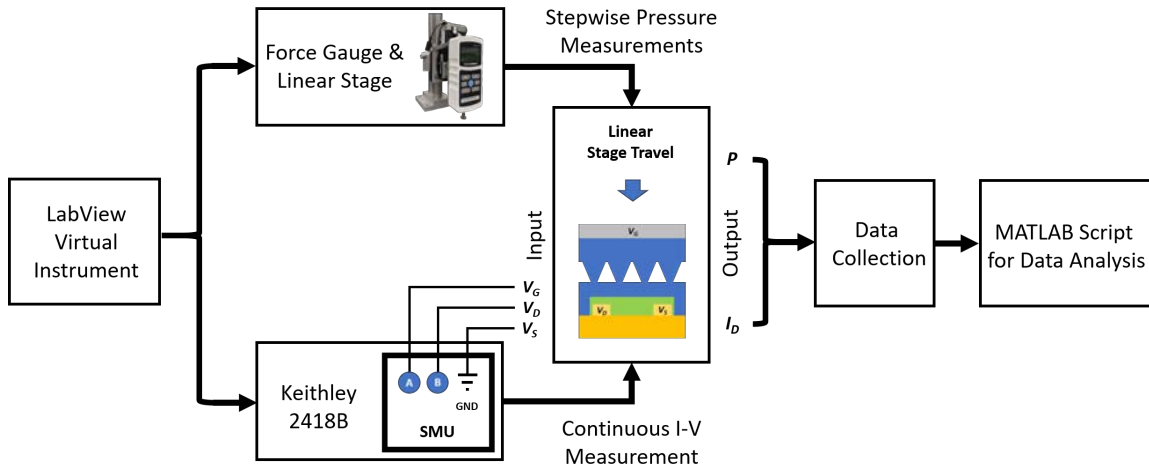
LabView Virtual Instrument

Force Gauge & Linear Stage

Stepwise Pressure Measurements

Linear Stage Travel

Input

$V_G$

$V_D$

$V_S$

$V_G$

$V_D$

$V_S$

Output

$P$

$I_D$

Data Collection

MATLAB Script for Data Analysis

Keithley 2418B

A

B

GND

SMU

Continuous I-V Measurement